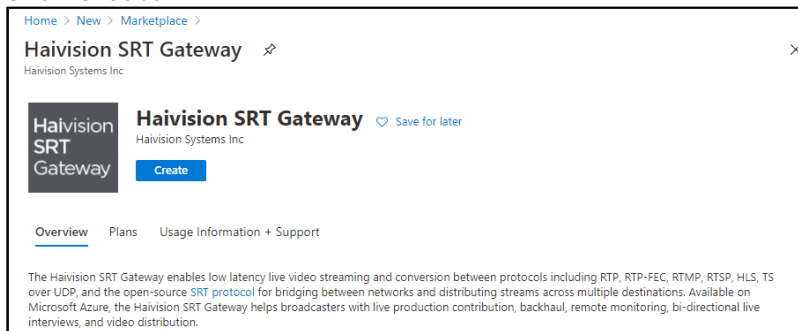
Home > New > Marketplace >

Haivision SRT Gateway

Haivision Systems Inc

Haivision SRT Gateway

Haivision SRT Gateway

Save for later

Haivision Systems Inc

Create

Overview Plans Usage Information + Support

The Haivision SRT Gateway enables low latency live video streaming and conversion between protocols including RTP, RTP-FEC, RTMP, RTSP, HLS, TS over UDP, and the open-source SRT protocol for bridging between networks and distributing streams across multiple destinations. Available on Microsoft Azure, the Haivision SRT Gateway helps broadcasters with live production contribution, backhaul, remote monitoring, bi-directional live interviews, and video distribution.